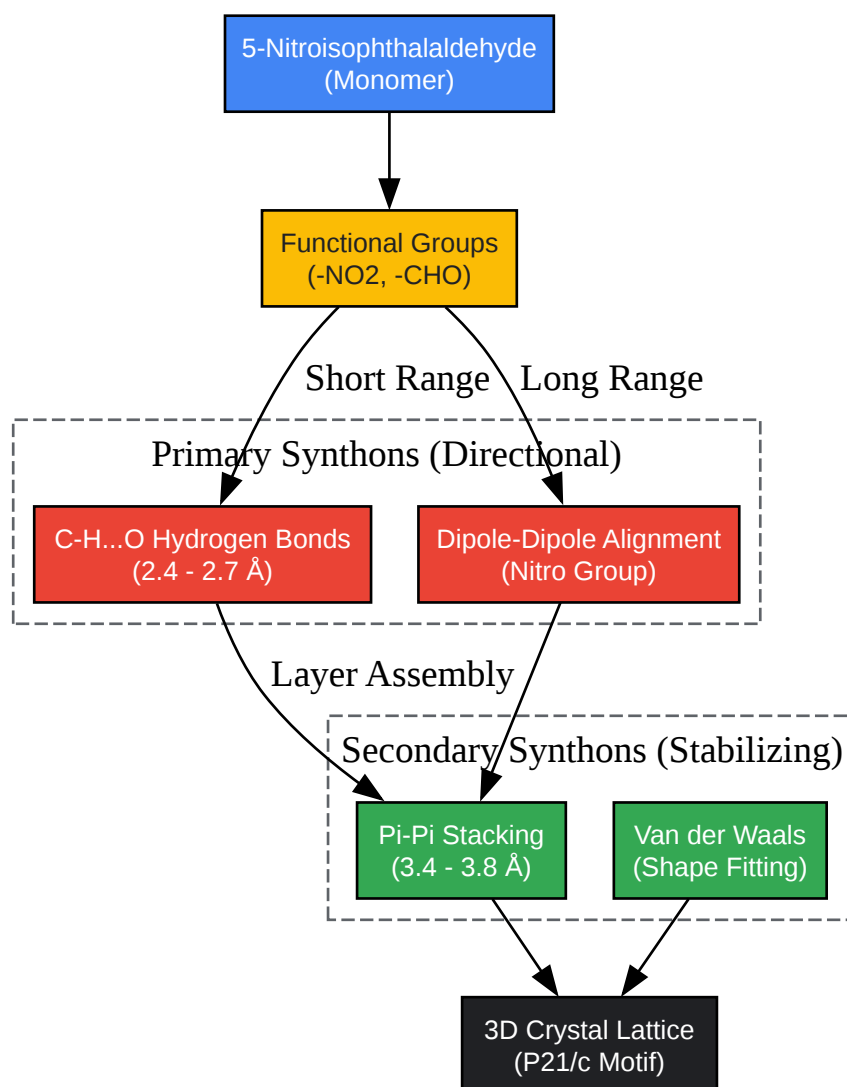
5-Nitroisophthalaldehyde
(Monomer)

Functional Groups
(-NO2, -CHO)

Short Range

Long Range

Primary Synthons (Directional)

C-H...O Hydrogen Bonds
(2.4 - 2.7 Å)

Dipole-Dipole Alignment
(Nitro Group)

Layer Assembly

Secondary Synthons (Stabilizing)

Pi-Pi Stacking
(3.4 - 3.8 Å)

Van der Waals
(Shape Fitting)

3D Crystal Lattice
(P21/c Motif)